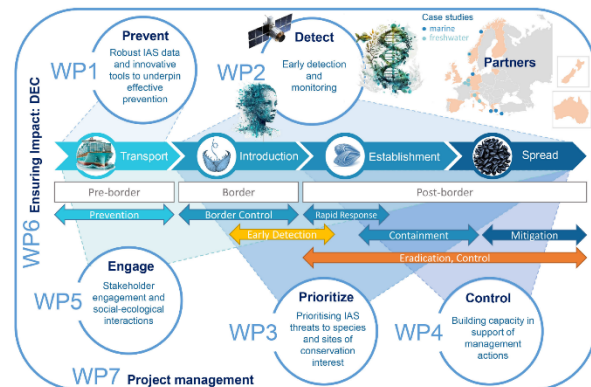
WP1

Prevent

Robust IAS data and innovative tools to underpin effective prevention

WP2

Detect

Early detection and monitoring

Case studies
• marine
• freshwater

Partners

WP6 Ensuring Impact: DEC

Transport

Introduction

Establishment

Spread

Pre-border

Border

Post-border

Prevention

Border Control

Rapid Response

Early Detection

Containment

Mitigation

Eradication, Control

WP5

Engage

Stakeholder engagement and social-ecological interactions

WP3

Prioritize

Prioritising IAS threats to species and sites of conservation interest

WP4

Control

Building capacity in support of management actions

WP7 Project management